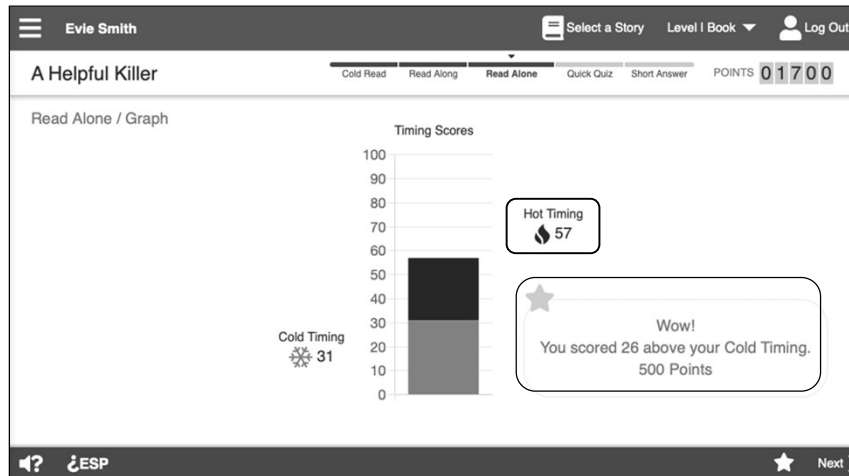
Evie Smith
Select a Story
Level I Book
Log Out

A Helpful Killer
Cold Read
Read Along
Read Alone
Quick Quiz
Short Answer
POINTS 01700

Read Alone / Graph

Timing Scores
100
90
80
70
60
50
40
30
20
10
0

Hot Timing
57

Cold Timing
31

Wow!
You scored 26 above your Cold Timing.
500 Points

¿ESP
Next